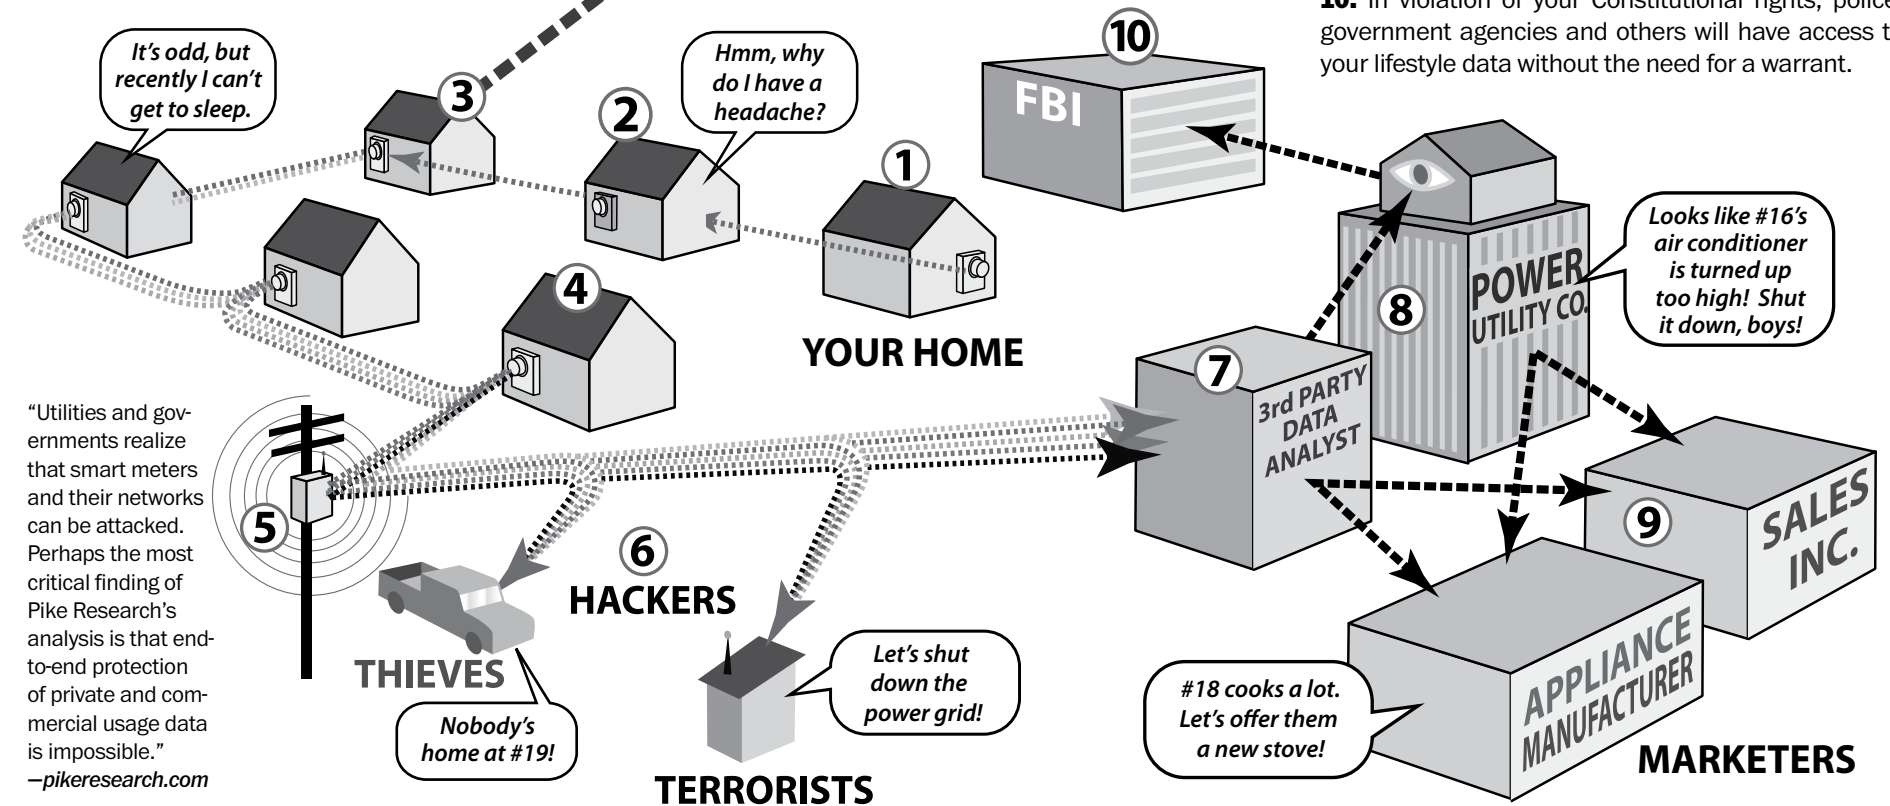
10. In violation of your Constitutional rights, police, government agencies and others will have access to your lifestyle data without the need for a warrant.

It's odd, but recently I can't get to sleep.

3

2

Hmm, why do I have a headache?

1

10

FBI

4

YOUR HOME

Looks like #16's air conditioner is turned up too high! Shut it down, boys!

POWER UTILITY CO.

8

7

3rd PARTY DATA ANALYST

"Utilities and governments realize that smart meters and their networks can be attacked. Perhaps the most critical finding of Pike Research's analysis is that end-to-end protection of private and commercial usage data is impossible."
—pikeresearch.com

5

6

HACKERS

9

SALES INC.

THIEVES

Nobody's home at #19!

Let's shut down the power grid!

TERRORISTS

#18 cooks a lot. Let's offer them a new stove!

APPLIANCE MANUFACTURER

MARKETERS